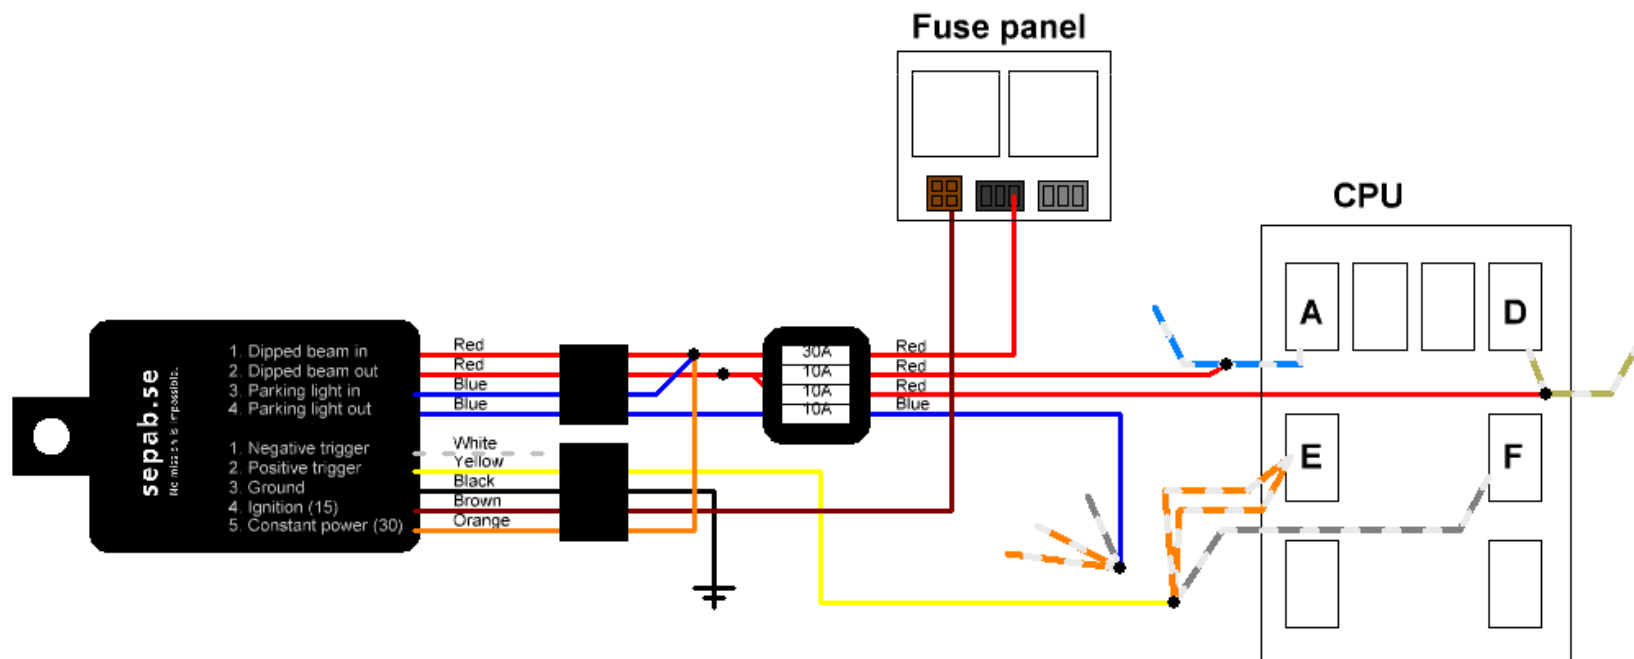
Fuse panel

CPU

A

D

E

F

sepab.se
No mission is impossible.

1. Dipped beam in
2. Dipped beam out
3. Parking light in
4. Parking light out

1. Negative trigger
2. Positive trigger
3. Ground
4. Ignition (15)
5. Constant power (30)

Red
Red
Blue
Blue

White
Yellow
Black
Brown
Orange

30A
10A
10A
10A

Red
Red
Red
Blue